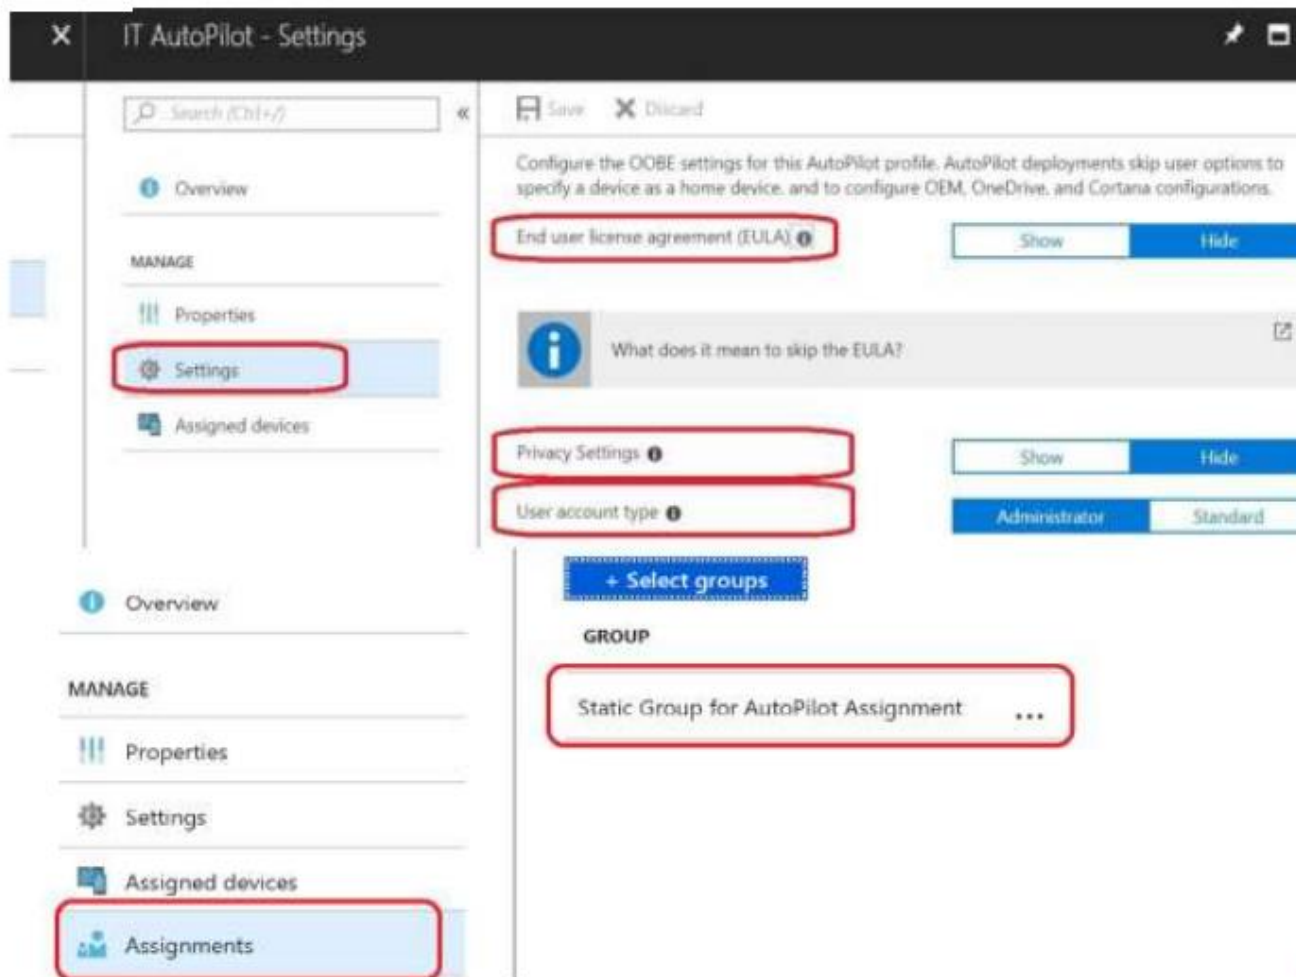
IT AutoPilot - Settings

Search (Ctrl+/)

Overview

MANAGE

Properties

Settings

Assigned devices

Save Discard

Configure the OOBE settings for this AutoPilot profile. AutoPilot deployments skip user options to specify a device as a home device, and to configure OEM, OneDrive, and Cortana configurations.

End user license agreement (EULA)

Show Hide

What does it mean to skip the EULA?

Privacy Settings

Show Hide

User account type

Administrator Standard

Overview

MANAGE

Properties

Settings

Assigned devices

Assignments

+ Select groups

GROUP

Static Group for AutoPilot Assignment ...